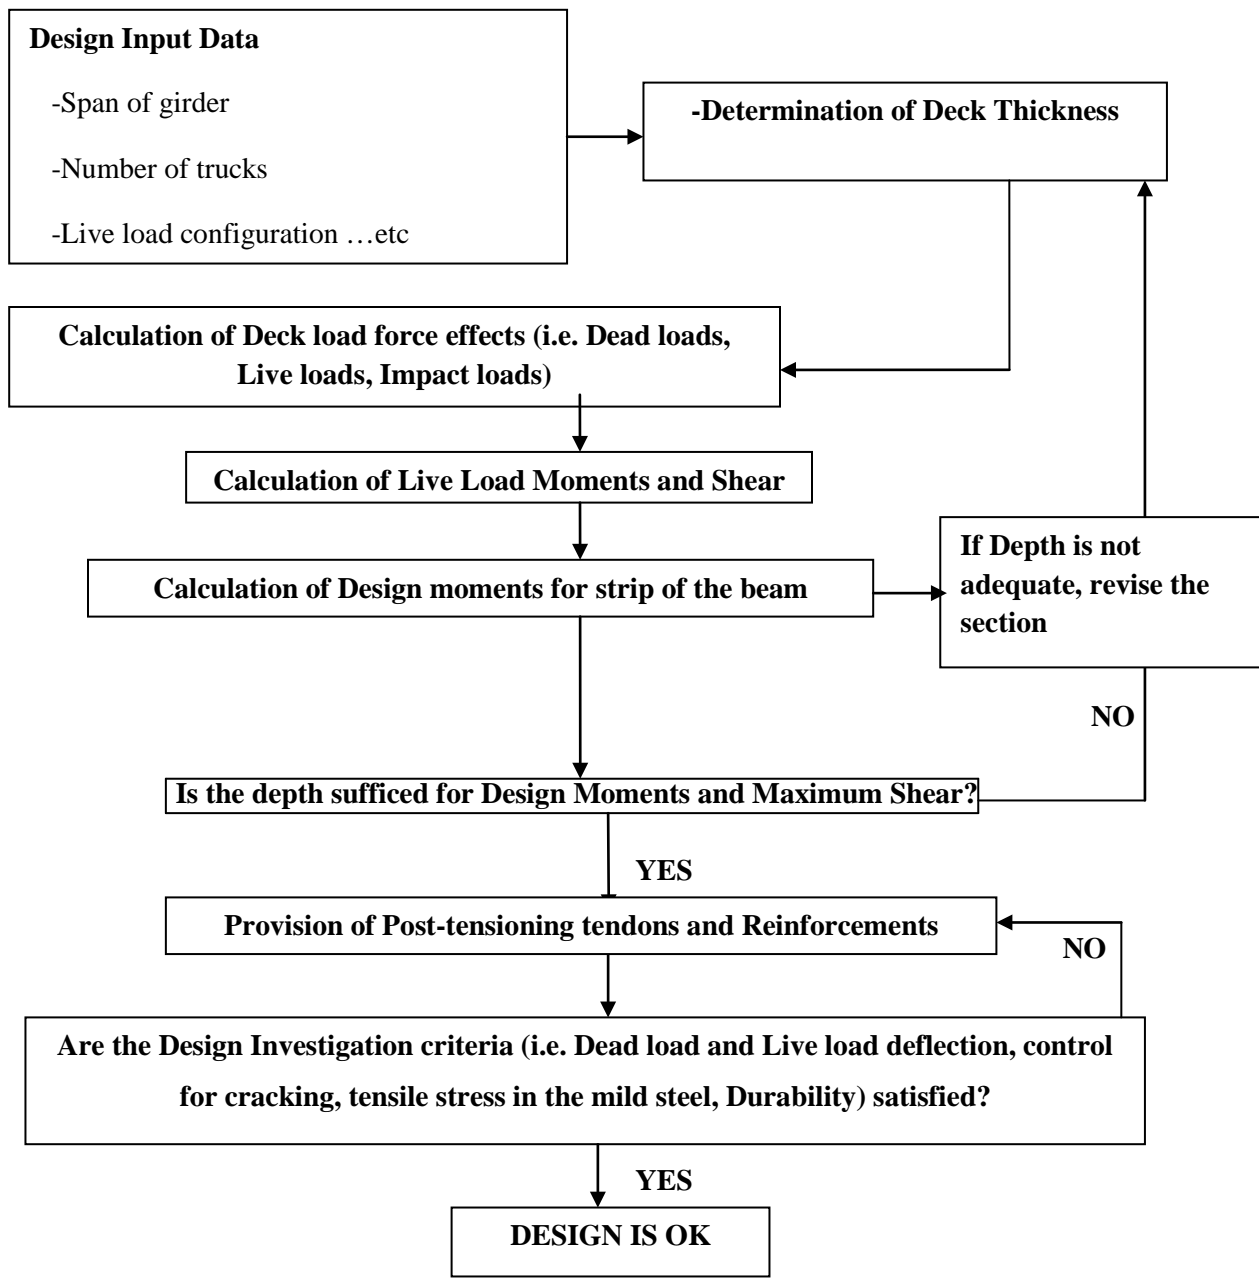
Design Input Data

-Span of girder

-Number of trucks

-Live load configuration …etc

-Determination of Deck Thickness

Calculation of Deck load force effects (i.e. Dead loads, Live loads, Impact loads)

Calculation of Live Load Moments and Shear

Calculation of Design moments for strip of the beam

If Depth is not adequate, revise the section

NO

Is the depth sufficed for Design Moments and Maximum Shear?

YES

Provision of Post-tensioning tendons and Reinforcements

NO

Are the Design Investigation criteria (i.e. Dead load and Live load deflection, control for cracking, tensile stress in the mild steel, Durability) satisfied?

YES

DESIGN IS OK